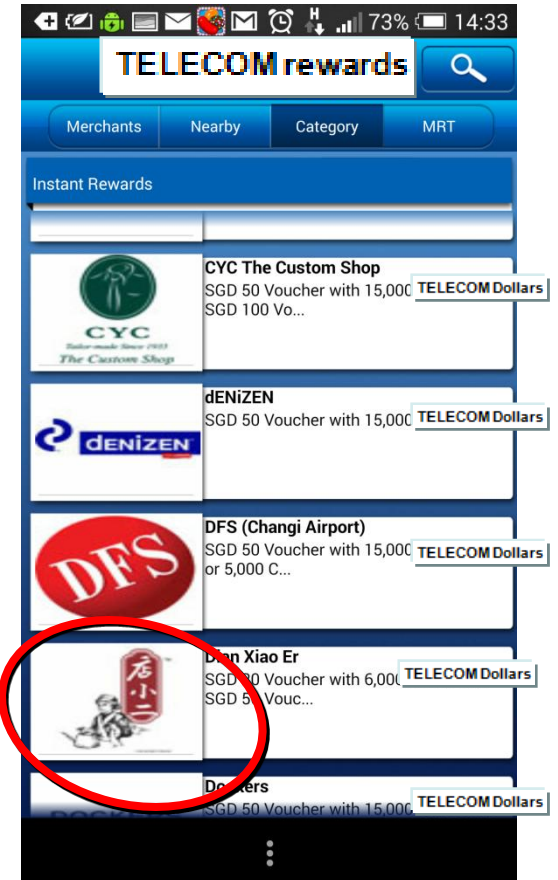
73% 14:33

TELECOM rewards

Merchants | Nearby | Category | MRT

Instant Rewards

CYC
Tailor-made Since 1935
The Custom Shop

CYC The Custom Shop
SGD 50 Voucher with 15,000 TELECOM Dollars
SGD 100 Vo...

DENIZEN

dENiZEN
SGD 50 Voucher with 15,000 TELECOM Dollars

DFS

DFS (Changi Airport)
SGD 50 Voucher with 15,000 TELECOM Dollars
or 5,000 C...

店小二

Dian Xiao Er
SGD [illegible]0 Voucher with 6,000 TELECOM Dollars
SGD 5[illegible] Vouc...

Do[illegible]ers
SGD 50 Voucher with 15,000 TELECOM Dollars